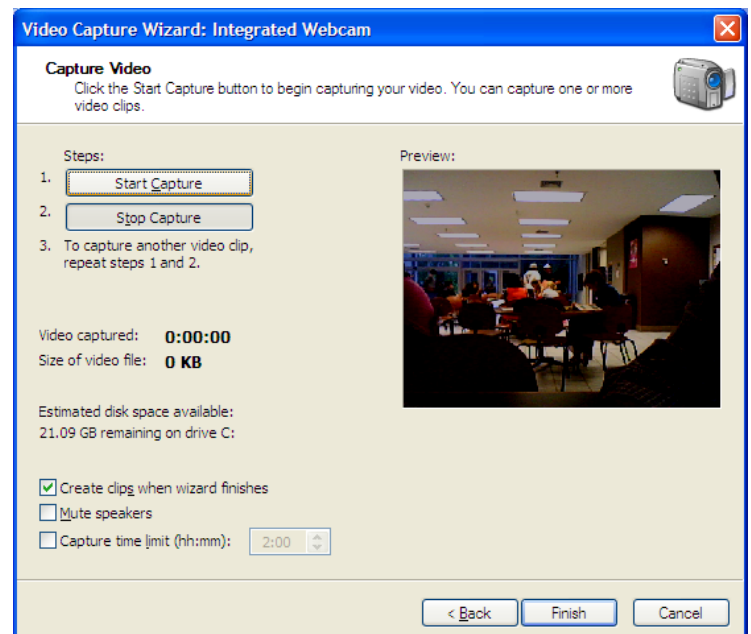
Video Capture Wizard: Integrated Webcam

Capture Video
Click the Start Capture button to begin capturing your video. You can capture one or more video clips.

Steps:
1. Start Capture
2. Stop Capture
3. To capture another video clip, repeat steps 1 and 2.

Preview:

Video captured: 0:00:00
Size of video file: 0 KB

Estimated disk space available:
21.09 GB remaining on drive C:

Create clips when wizard finishes
Mute speakers
Capture time limit (hh:mm): 2:00

< Back
Finish
Cancel